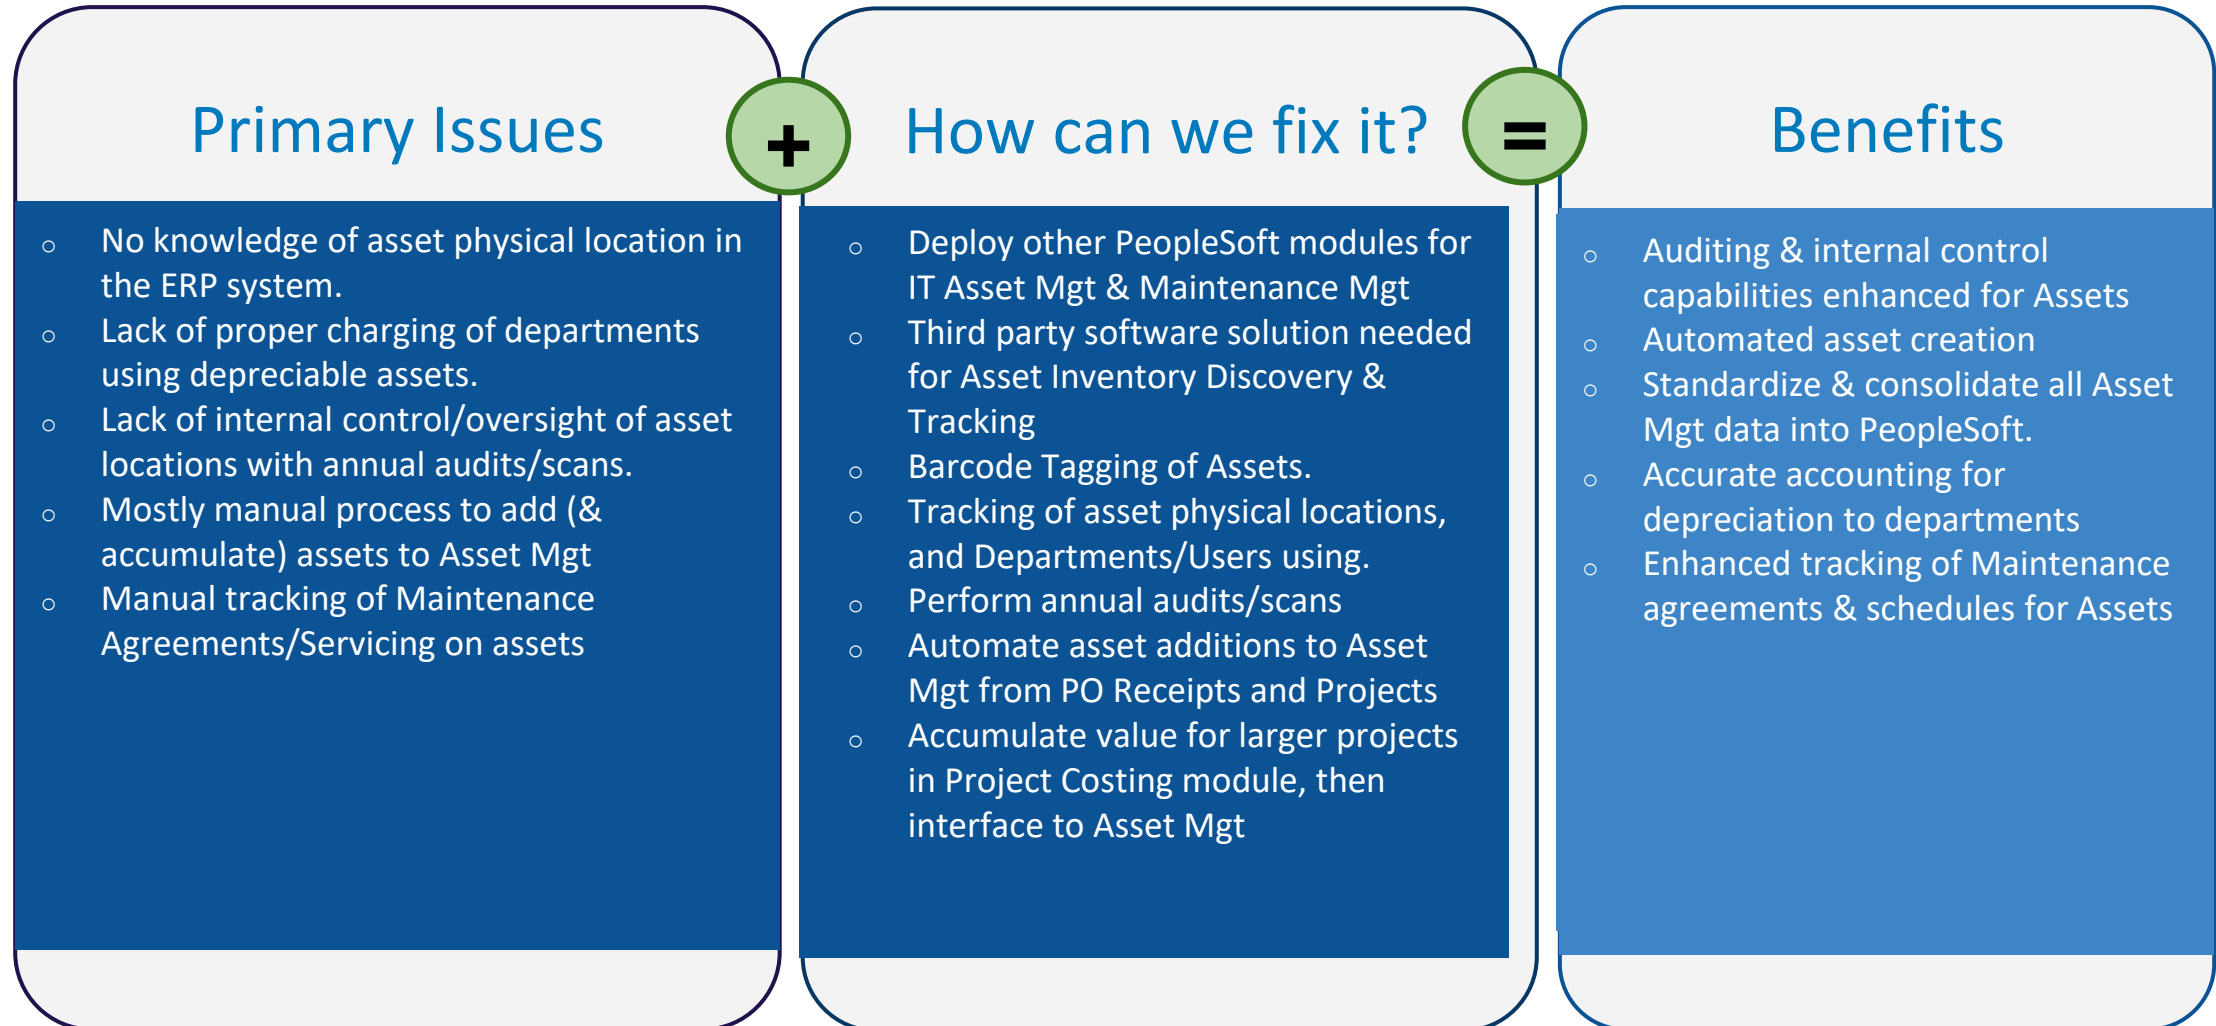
Primary Issues

- No knowledge of asset physical location in the ERP system.
- Lack of proper charging of departments using depreciable assets.
- Lack of internal control/oversight of asset locations with annual audits/scans.
- Mostly manual process to add (& accumulate) assets to Asset Mgt
- Manual tracking of Maintenance Agreements/Servicing on assets

+

How can we fix it?

- Deploy other PeopleSoft modules for IT Asset Mgt & Maintenance Mgt
- Third party software solution needed for Asset Inventory Discovery & Tracking
- Barcode Tagging of Assets.
- Tracking of asset physical locations, and Departments/Users using.
- Perform annual audits/scans
- Automate asset additions to Asset Mgt from PO Receipts and Projects
- Accumulate value for larger projects in Project Costing module, then interface to Asset Mgt

=

Benefits

- Auditing & internal control capabilities enhanced for Assets
- Automated asset creation
- Standardize & consolidate all Asset Mgt data into PeopleSoft.
- Accurate accounting for depreciation to departments
- Enhanced tracking of Maintenance agreements & schedules for Assets